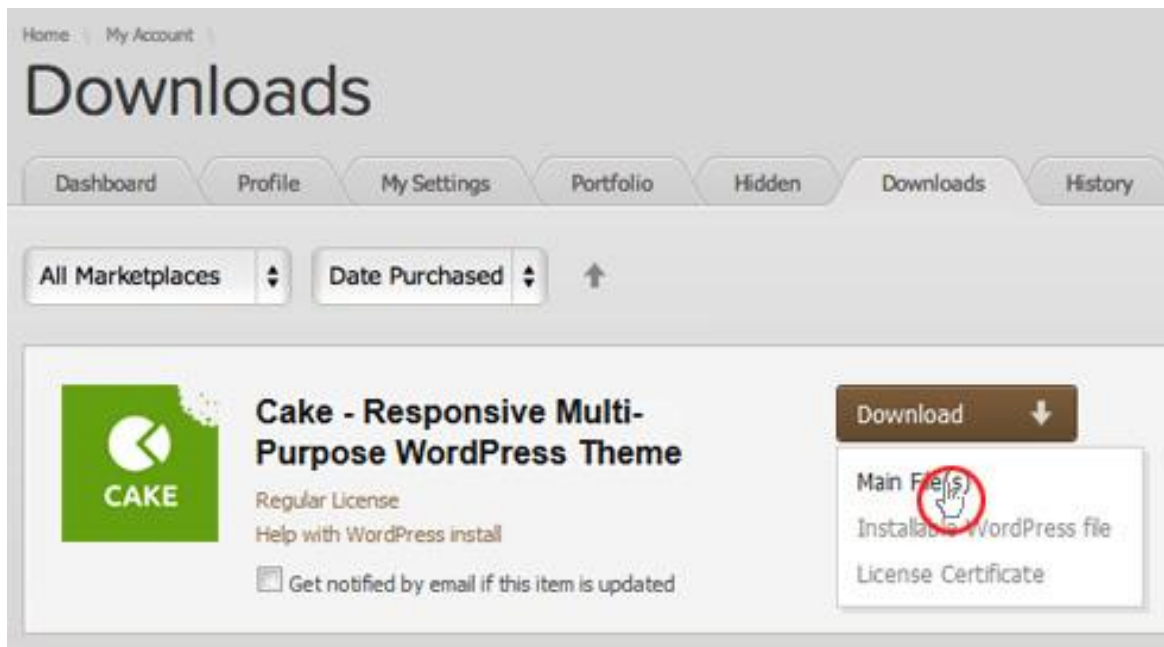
Home | My Account |

Downloads

Dashboard
Profile
My Settings
Portfolio
Hidden
Downloads
History

All Marketplaces
Date Purchased

CAKE

Cake - Responsive Multi-Purpose WordPress Theme

Regular License
Help with WordPress install

Get notified by email if this item is updated

Download

Main File(s)
Installa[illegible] WordPress file
License Certificate